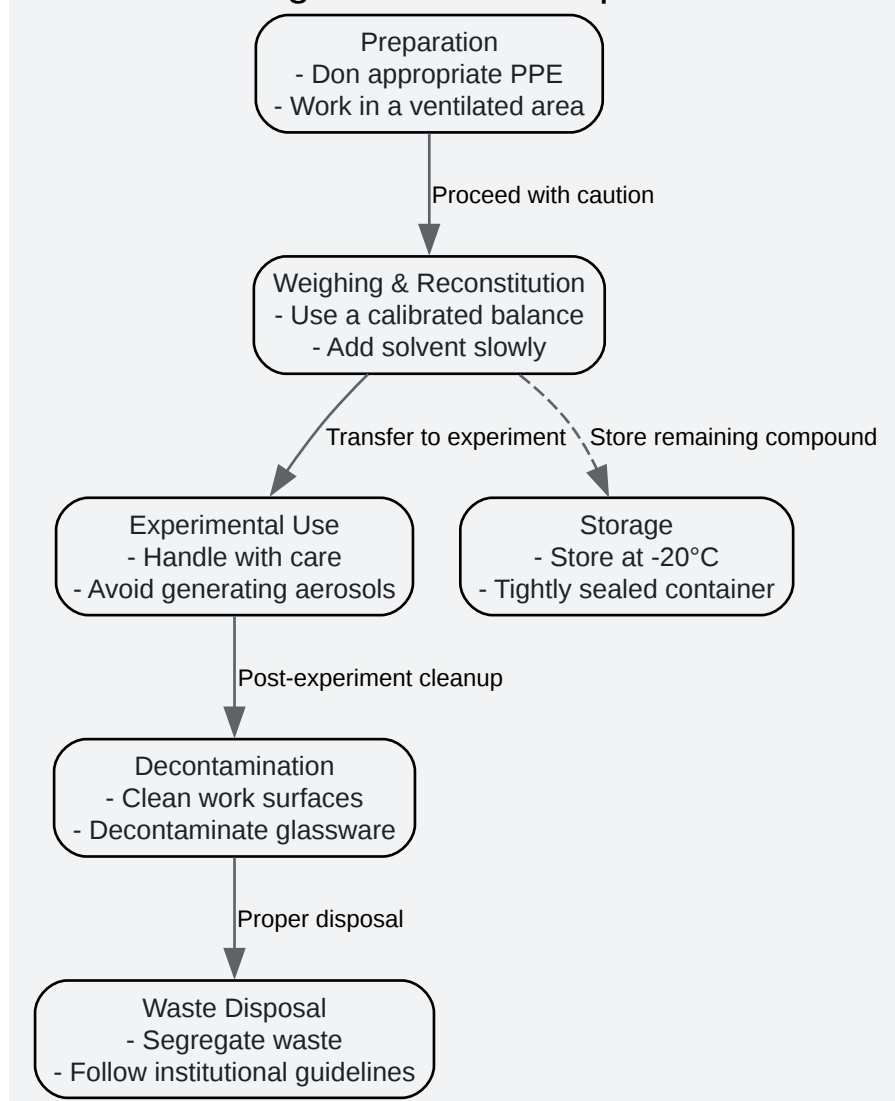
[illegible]

Preparation
- Don appropriate PPE
- Work in a ventilated area

Proceed with caution

Weighing & Reconstitution
- Use a calibrated balance
- Add solvent slowly

Transfer to experiment

Store remaining compound

Experimental Use
- Handle with care
- Avoid generating aerosols

Storage
- Store at -20°C
- Tightly sealed container

Post-experiment cleanup

Decontamination
- Clean work surfaces
- Decontaminate glassware

Proper disposal

Waste Disposal
- Segregate waste
- Follow institutional guidelines